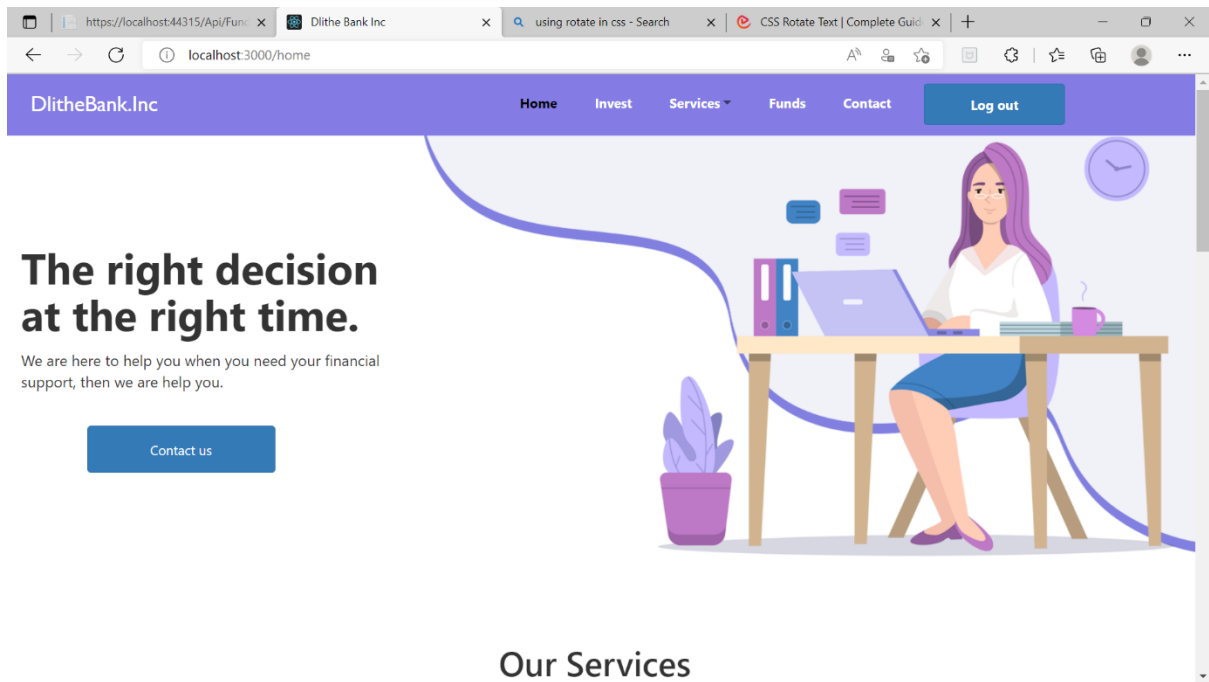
https://localhost:44315/Api/Func
Dlithe Bank Inc
using rotate in css - Search
CSS Rotate Text | Complete Guid

localhost:3000/home

DlitheBank.Inc
Home
Invest
Services
Funds
Contact
Log out

The right decision at the right time.

We are here to help you when you need your financial support, then we are help you.

Contact us

Our Services